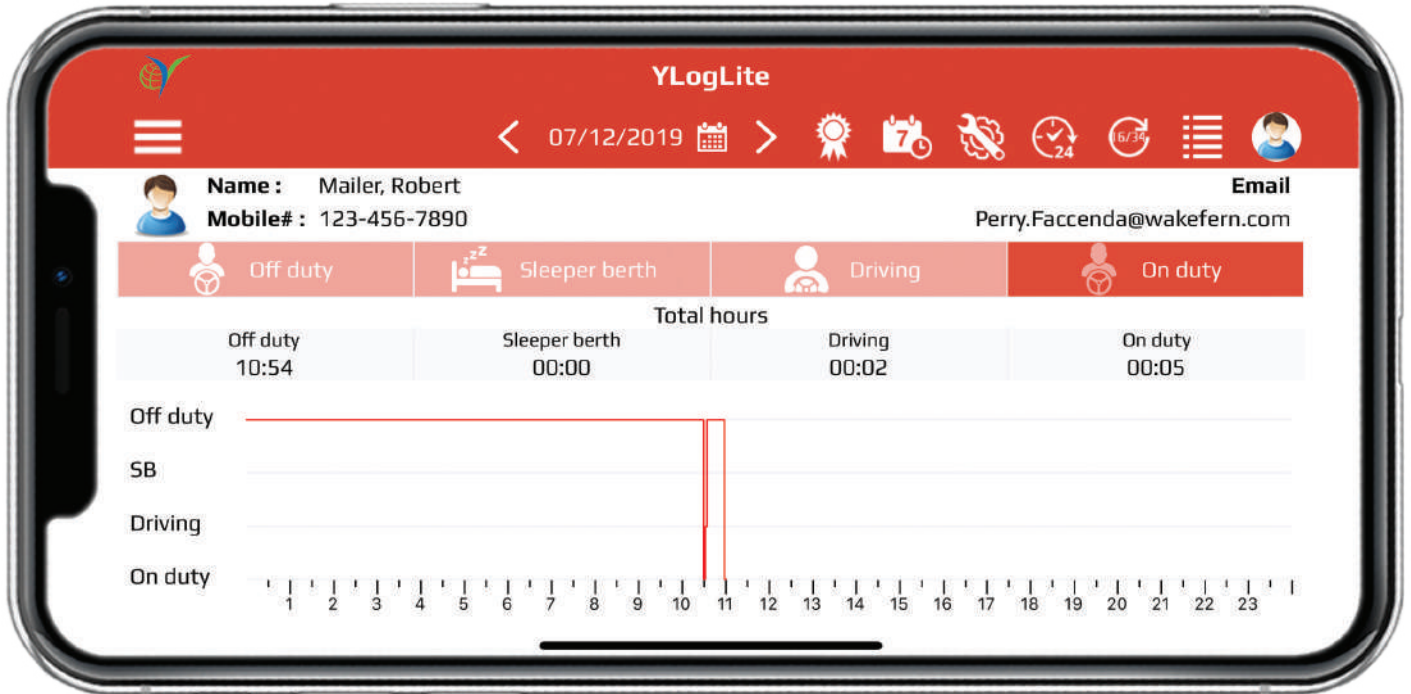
YLogLite

07/12/2019

7

24

16/34

Name : Mailer, Robert
Mobile# : 123-456-7890

Email
Perry.Faccenda@wakefern.com

| Off duty | Sleeper berth | Driving | On duty |
|---|---|---|---|

Total hours

| Off duty | Sleeper berth | Driving | On duty |
|---|---|---|---|
| 10:54 | 00:00 | 00:02 | 00:05 |

Off duty
SB
Driving
On duty

1 2 3 4 5 6 7 8 9 10 11 12 13 14 15 16 17 18 19 20 21 22 23